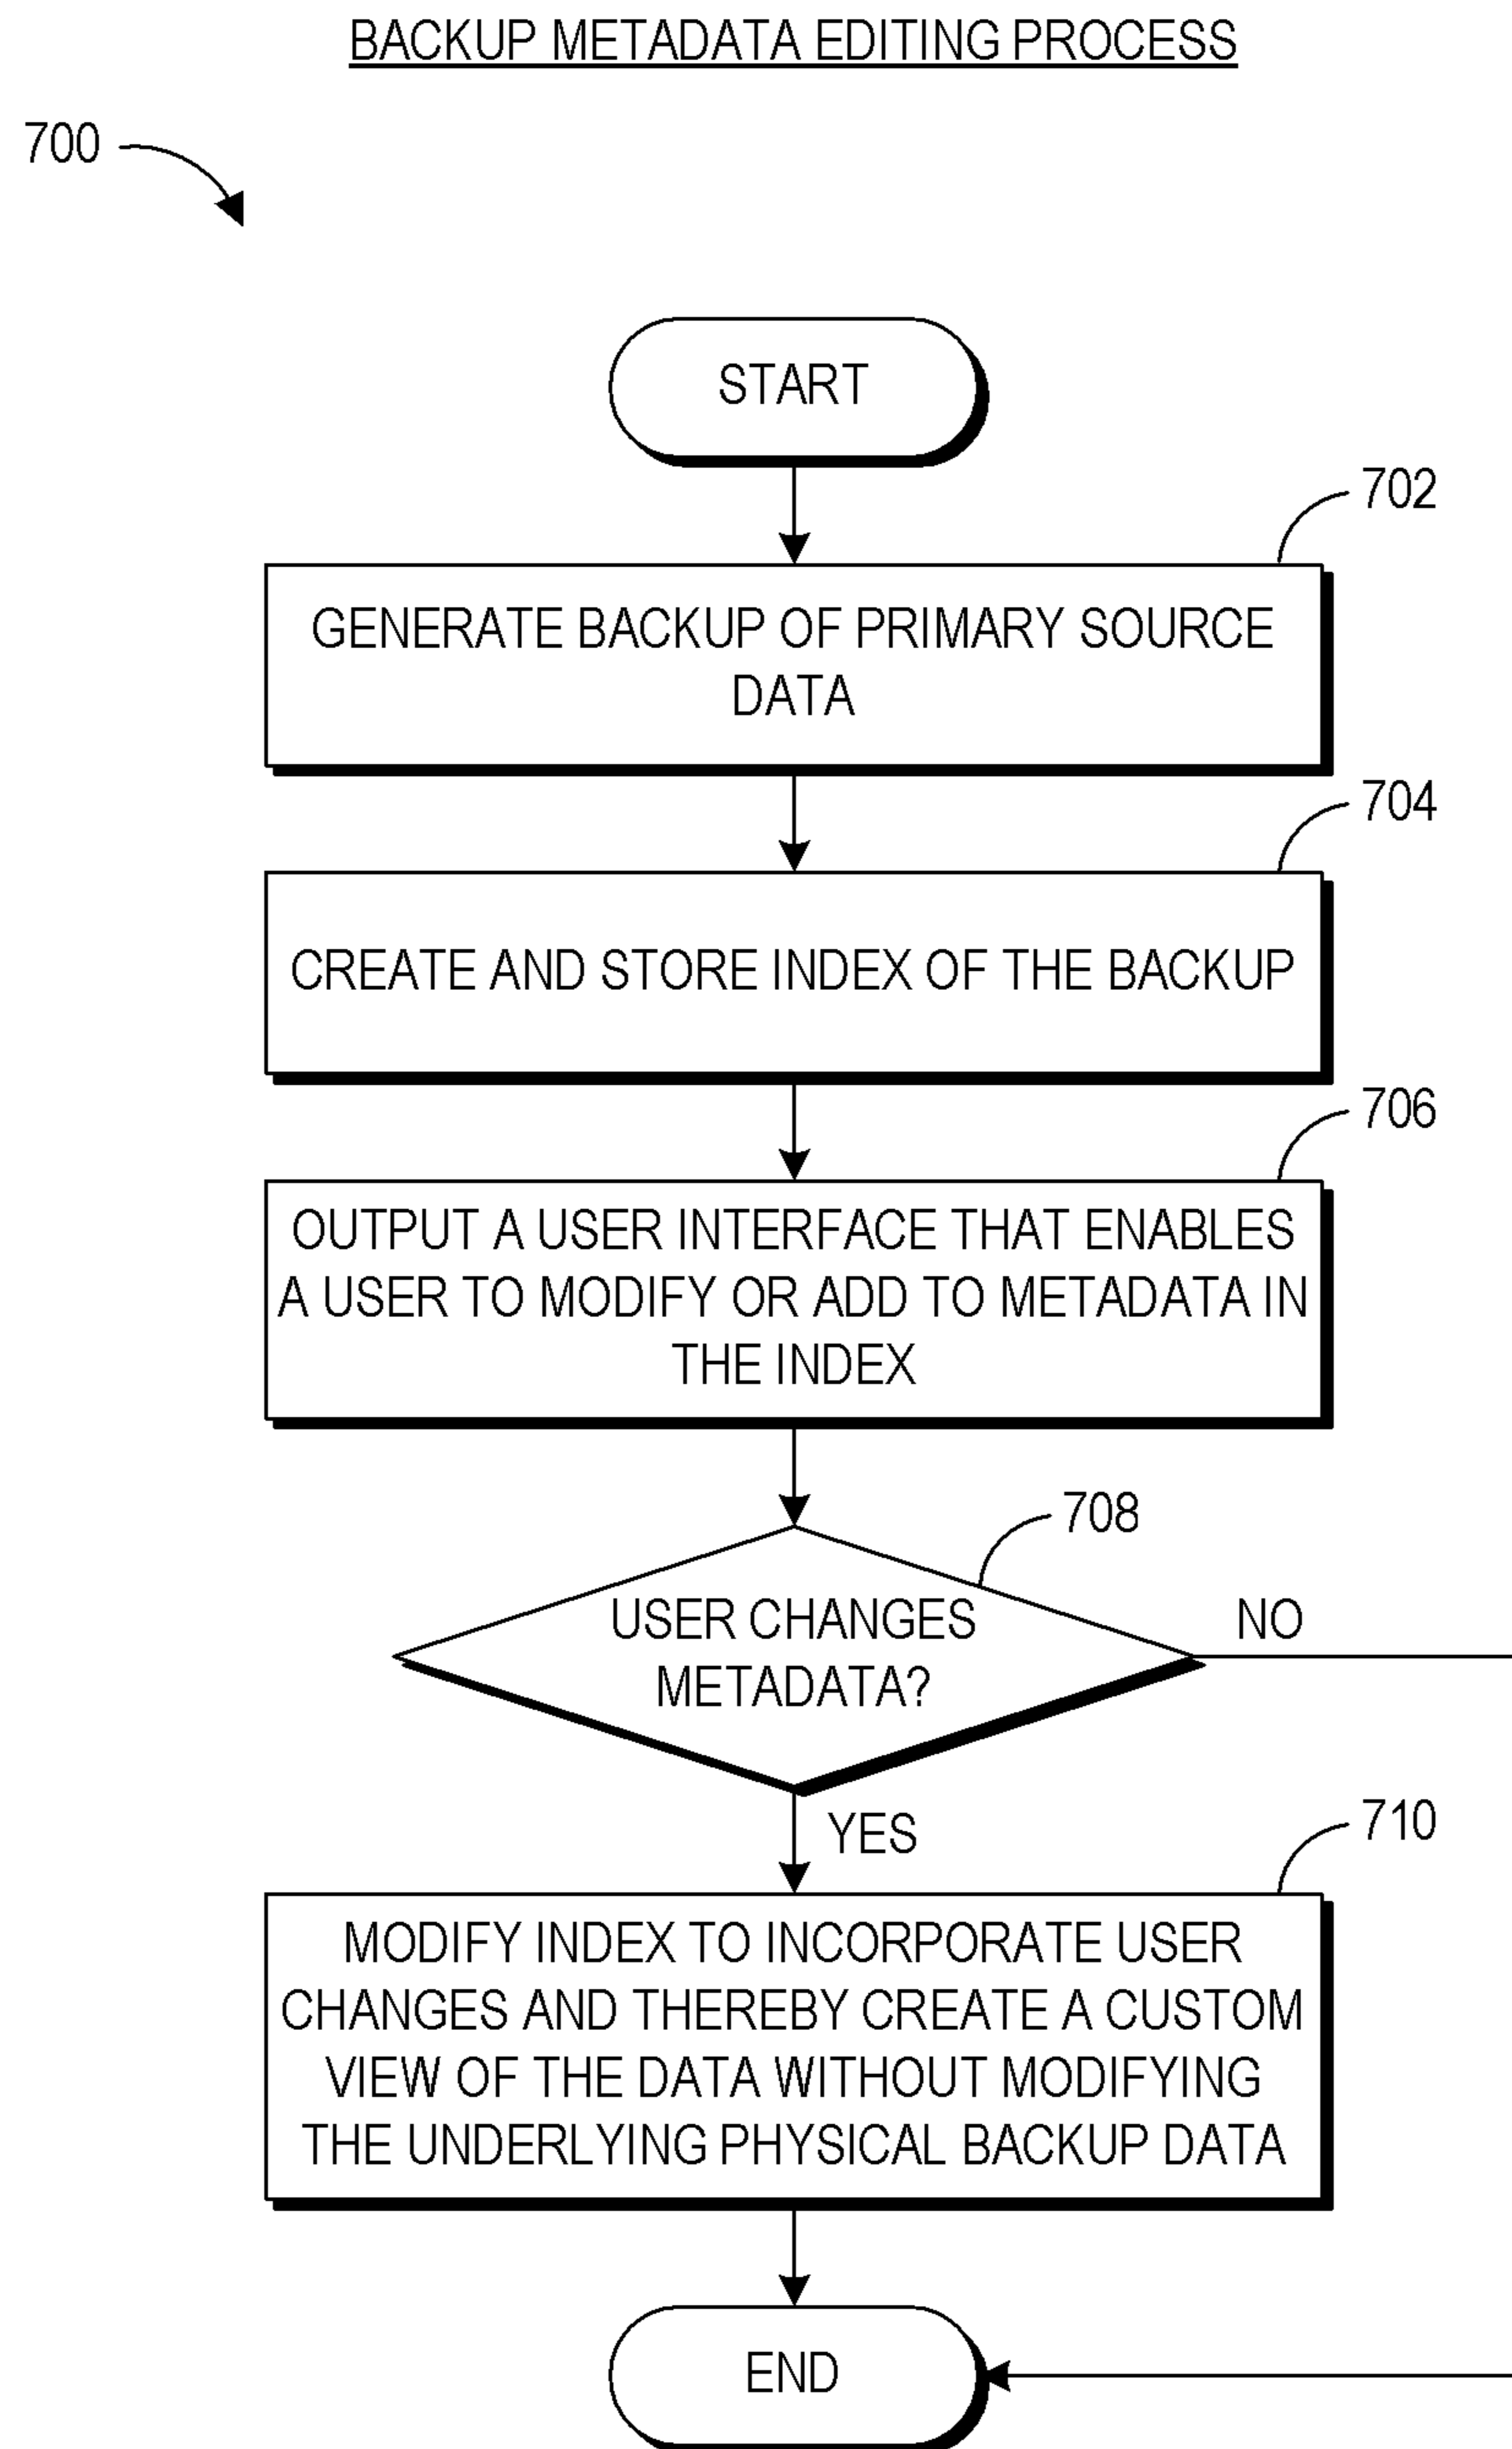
BACKUP METADATA EDITING PROCESS

700

START

702

GENERATE BACKUP OF PRIMARY SOURCE DATA

704

CREATE AND STORE INDEX OF THE BACKUP

706

OUTPUT A USER INTERFACE THAT ENABLES A USER TO MODIFY OR ADD TO METADATA IN THE INDEX

708

USER CHANGES METADATA?

NO

YES

710

MODIFY INDEX TO INCORPORATE USER CHANGES AND THEREBY CREATE A CUSTOM VIEW OF THE DATA WITHOUT MODIFYING THE UNDERLYING PHYSICAL BACKUP DATA

END